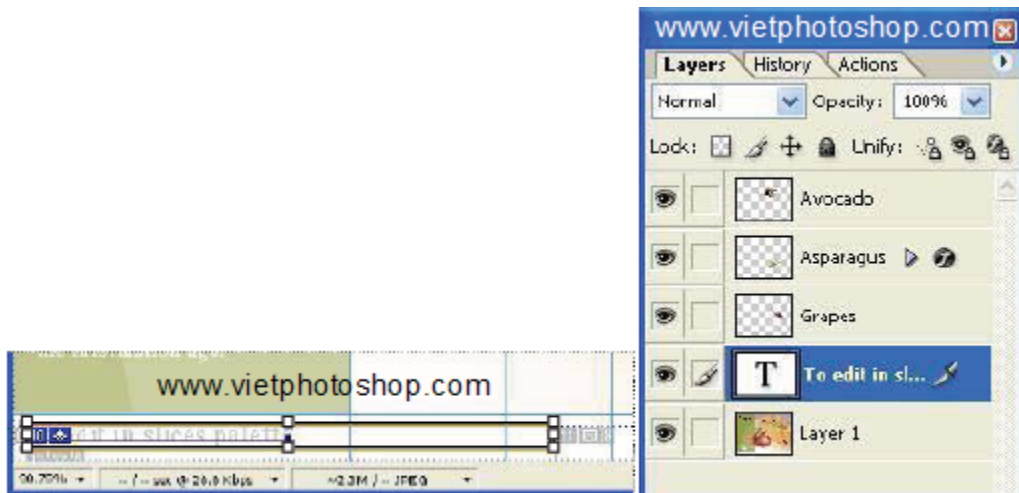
www.vietphotoshop.com

Layers History Actions

Normal Opacity: 100%

Lock: Unify:

Avocado

Asparagus

Grapes

T To edit in sl...

Layer 1

www.vietphotoshop.com

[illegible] it in slices palette

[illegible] -- / -- sec @ 28.8 Kbps ~2.3M / -- JPEG